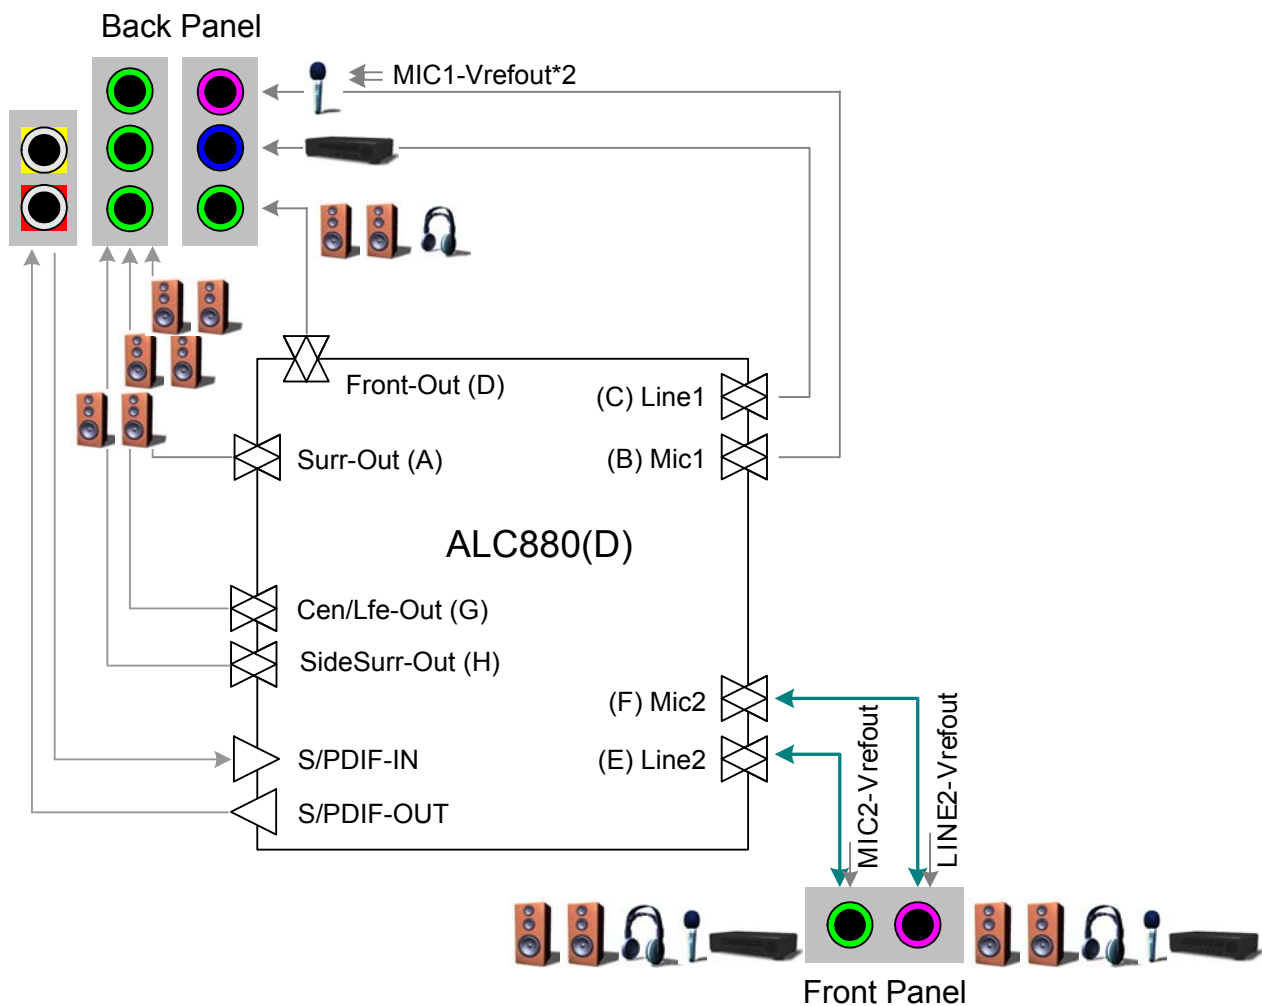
Back Panel

MIC1-Vrefout*2

Front-Out (D)

(C) Line1

Surr-Out (A)

(B) Mic1

ALC880(D)

Cen/Lfe-Out (G)

SideSurr-Out (H)

(F) Mic2

S/PDIF-IN

(E) Line2

S/PDIF-OUT

MIC2-Vrefout

LINE2-Vrefout

Front Panel